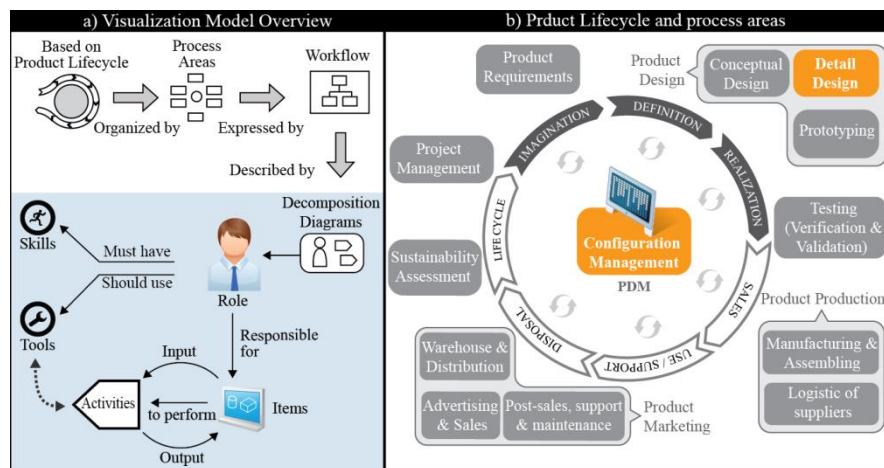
a) Visualization Model Overview

Based on Product Lifecycle

Process Areas

Workflow

Organized by

Expressed by

Described by

Decomposition Diagrams

Skills

Must have

Should use

Role

Tools

Responsible for

Input

Activities

to perform

Items

Output

b) Prduct Lifecycle and process areas

Product Requirements

Product Design

Conceptual Design

Detail Design

Prototyping

Project Management

IMAGINATION

DEFINITION

REALIZATION

Testing (Verification & Validation)

LIFE CYCLE

Configuration Management

PDM

Sustainability Assessment

SALES

Product Production

DISPOSAL

USE / SUPPORT

Manufacturing & Assembling

Logistic of suppliers

Warehouse & Distribution

Advertising & Sales

Post-sales, support & maintenance

Product Marketing